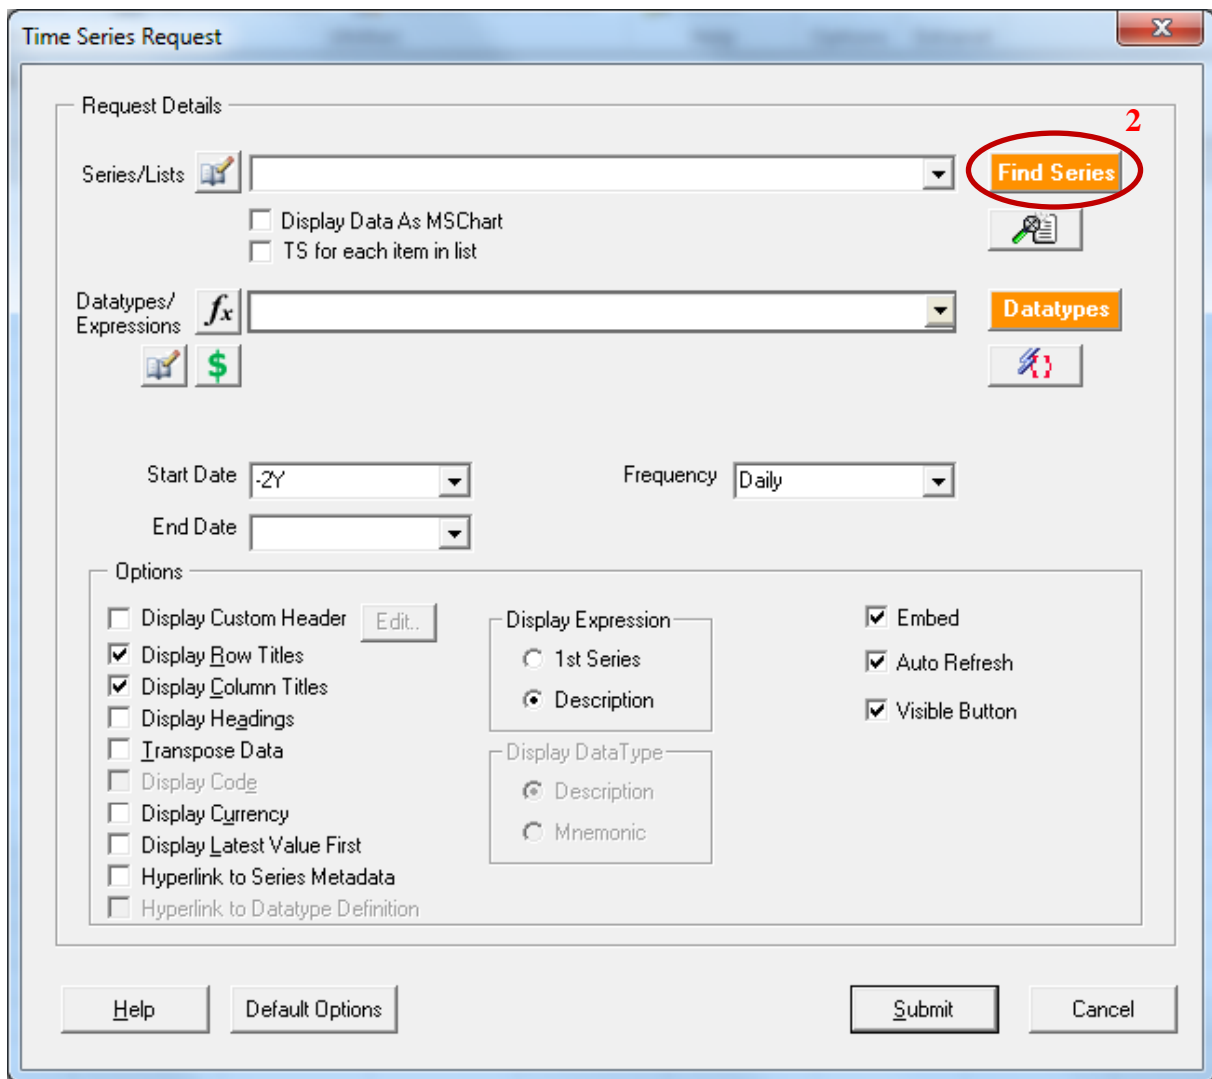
Time Series Request

Request Details

2

Series/Lists

Find Series

Display Data As MSChart

TS for each item in list

Datatypes/ Expressions

Datatypes

Start Date -2Y

Frequency Daily

End Date

Options

Display Custom Header Edit..

Display Row Titles

Display Column Titles

Display Headings

Transpose Data

Display Code

Display Currency

Display Latest Value First

Hyperlink to Series Metadata

Hyperlink to Datatype Definition

Display Expression

1st Series

Description

Display DataType

Description

Mnemonic

Embed

Auto Refresh

Visible Button

Help

Default Options

Submit

Cancel